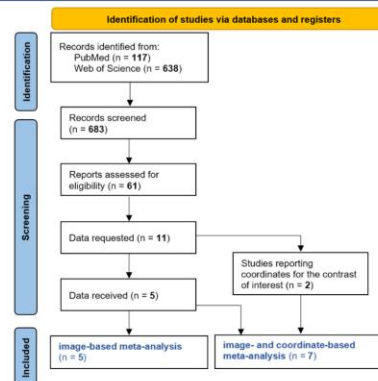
Identification of studies via databases and registers

Identification

Records identified from:
PubMed (n = 117)
Web of Science (n = 638)

Screening

Records screened
(n = 683)

Reports assessed for eligibility (n = 61)

Data requested (n = 11)

Studies reporting coordinates for the contrast of interest (n = 2)

Data received (n = 5)

Included

image-based meta-analysis
(n = 5)

image- and coordinate-based meta-analysis (n = 7)